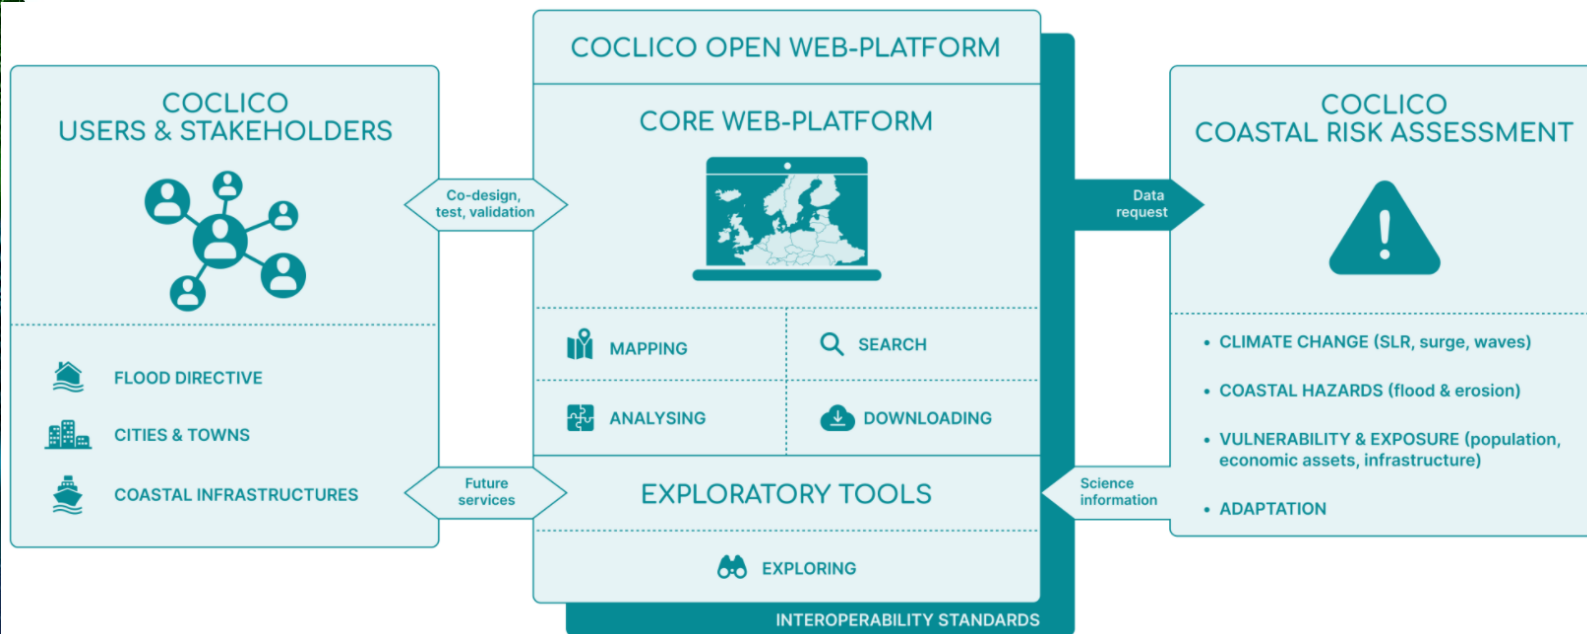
COCLICO
USERS & STAKEHOLDERS

FLOOD DIRECTIVE

CITIES & TOWNS

COASTAL INFRASTRUCTURES

Co-design, test, validation

Future services

COCLICO OPEN WEB-PLATFORM

CORE WEB-PLATFORM

MAPPING

SEARCH

ANALYSING

DOWNLOADING

EXPLORATORY TOOLS

EXPLORING

INTEROPERABILITY STANDARDS

Data request

Science information

COCLICO
COASTAL RISK ASSESSMENT

• CLIMATE CHANGE (SLR, surge, waves)

• COASTAL HAZARDS (flood & erosion)

• VULNERABILITY & EXPOSURE (population, economic assets, infrastructure)

• ADAPTATION